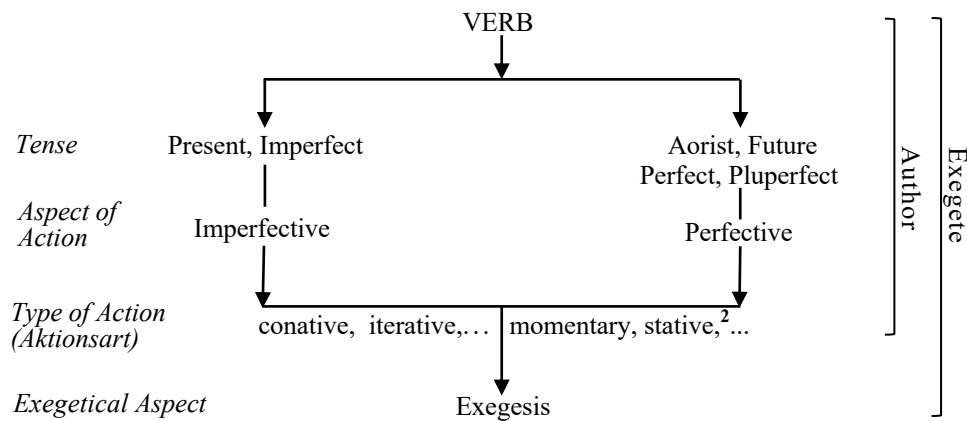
VERB

Tense
Present, Imperfect
Aorist, Future Perfect, Pluperfect

Aspect of Action
Imperfective
Perfective

Type of Action (Aktionsart)
conative, iterative,… momentary, stative,$^{2}$...

Exegetical Aspect
Exegesis

Author

Exegete